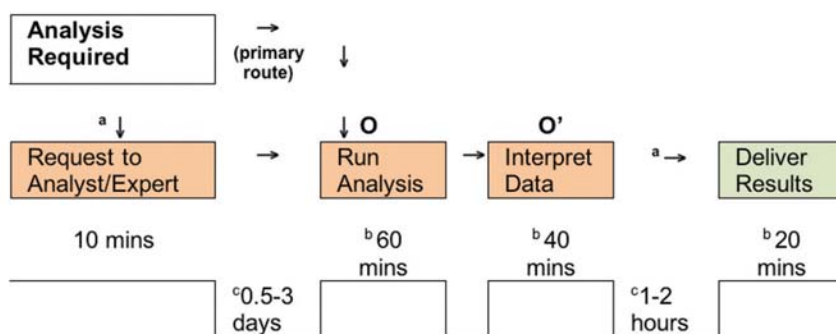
Analysis Required

→

(primary route)

↓

ᵃ ↓

↓ O

O'

Request to Analyst/Expert

→

Run Analysis

→

Interpret Data

ᵃ →

Deliver Results

10 mins

ᵇ60 mins

ᵇ40 mins

ᵇ20 mins

ᶜ0.5-3 days

ᶜ1-2 hours